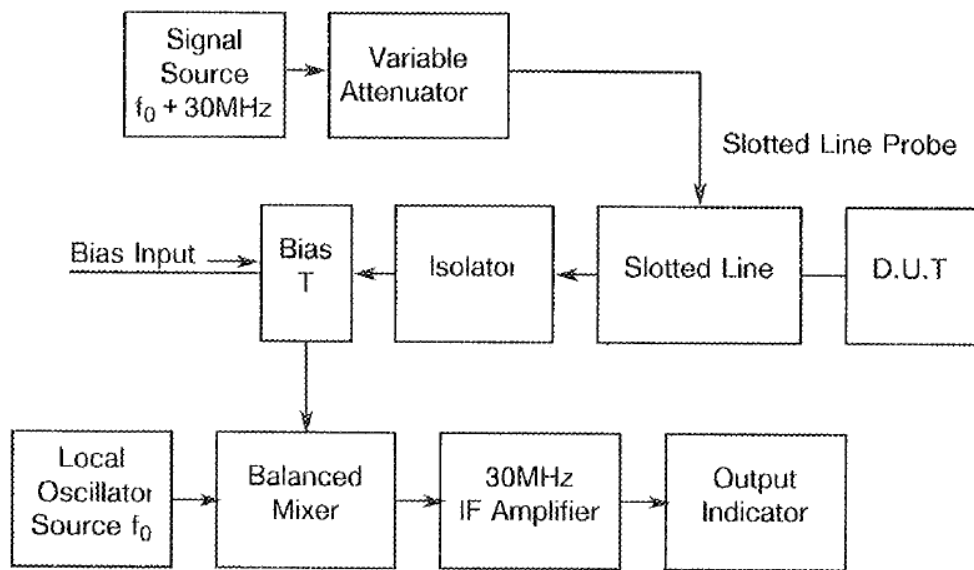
Signal Source $f_0 + 30MHz$

Variable Attenuator

Slotted Line Probe

Bias Input

Bias T

Isolator

Slotted Line

D.U.T

Local Oscillator Source $f_0$

Balanced Mixer

30MHz IF Amplifier

Output Indicator